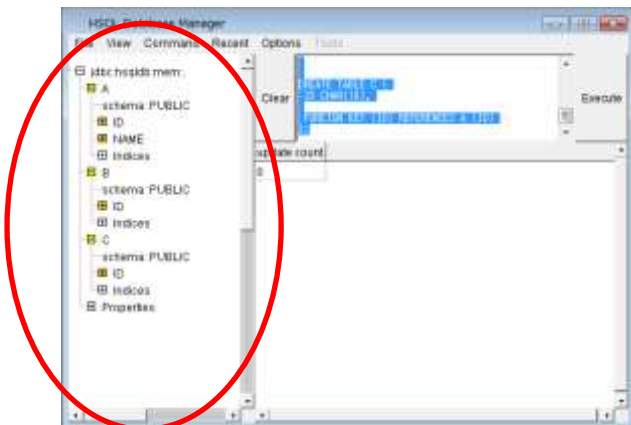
HSQL Database Manager

File View Command Recent Options Tools

jdbc:hsqldb:mem:
A
schema PUBLIC
ID
NAME
Indices
B
schema PUBLIC
ID
Indices
C
schema PUBLIC
ID
Indices
Properties

Clear

CREATE TABLE C (
ID CHAR(10),
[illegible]
FOREIGN KEY (ID) REFERENCES A (ID)
)

Execute

update count
0